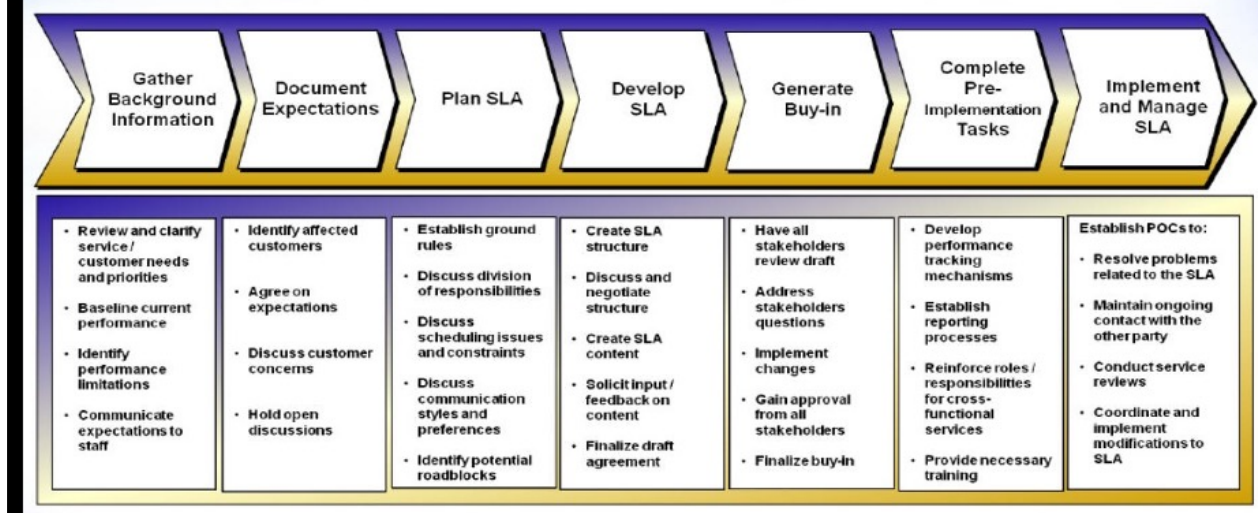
Gather Background Information

Document Expectations

Plan SLA

Develop SLA

Generate Buy-in

Complete Pre-Implementation Tasks

Implement and Manage SLA

• Review and clarify service / customer needs and priorities
• Baseline current performance
• Identify performance limitations
• Communicate expectations to staff

• Identify affected customers
• Agree on expectations
• Discuss customer concerns
• Hold open discussions

• Establish ground rules
• Discuss division of responsibilities
• Discuss scheduling issues and constraints
• Discuss communication styles and preferences
• Identify potential roadblocks

• Create SLA structure
• Discuss and negotiate structure
• Create SLA content
• Solicit input / feedback on content
• Finalize draft agreement

• Have all stakeholders review draft
• Address stakeholders questions
• Implement changes
• Gain approval from all stakeholders
• Finalize buy-in

• Develop performance tracking mechanisms
• Establish reporting processes
• Reinforce roles / responsibilities for cross-functional services
• Provide necessary training

Establish POCs to:
• Resolve problems related to the SLA
• Maintain ongoing contact with the other party
• Conduct service reviews
• Coordinate and implement modifications to SLA